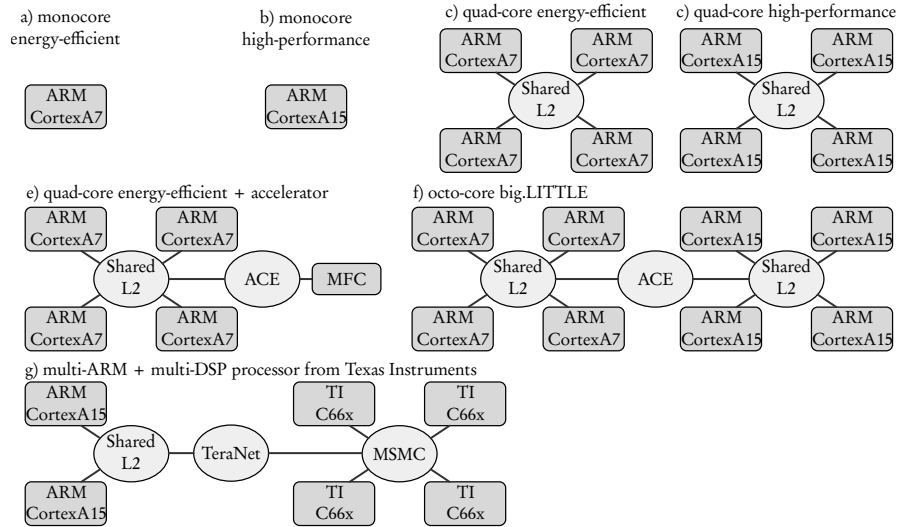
a) monocore energy-efficient

ARM CortexA7

b) monocore high-performance

ARM CortexA15

c) quad-core energy-efficient

ARM CortexA7

ARM CortexA7

Shared L2

ARM CortexA7

ARM CortexA7

c) quad-core high-performance

ARM CortexA15

ARM CortexA15

Shared L2

ARM CortexA15

ARM CortexA15

e) quad-core energy-efficient + accelerator

ARM CortexA7

ARM CortexA7

Shared L2

ACE

MFC

ARM CortexA7

ARM CortexA7

f) octo-core big.LITTLE

ARM CortexA7

ARM CortexA7

Shared L2

ACE

ARM CortexA15

ARM CortexA15

Shared L2

ARM CortexA7

ARM CortexA7

ARM CortexA15

ARM CortexA15

g) multi-ARM + multi-DSP processor from Texas Instruments

ARM CortexA15

Shared L2

TeraNet

TI C66x

TI C66x

MSMC

ARM CortexA15

TI C66x

TI C66x